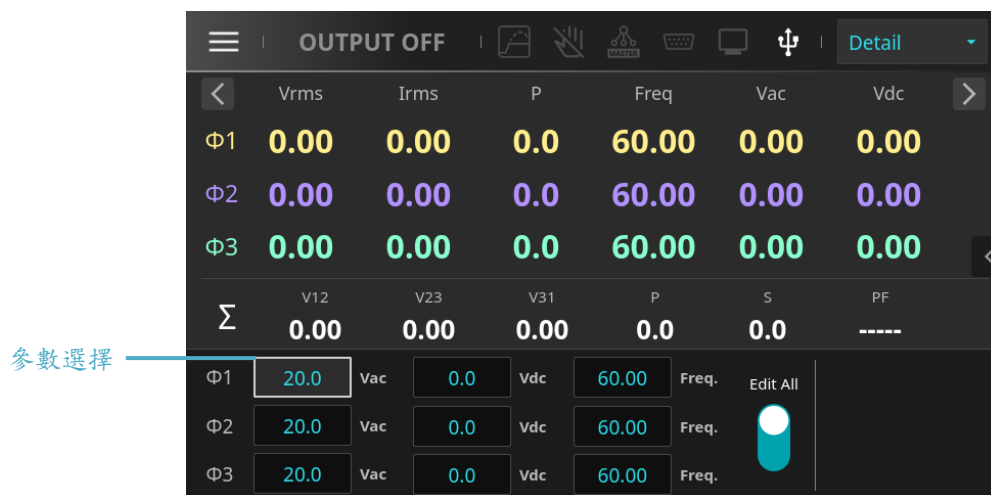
OUTPUT OFF

MASTER

Detail

| | Vrms | Irms | P | Freq | Vac | Vdc |
|---|---|---|---|---|---|---|
| Φ1 | 0.00 | 0.00 | 0.0 | 60.00 | 0.00 | 0.00 |
| Φ2 | 0.00 | 0.00 | 0.0 | 60.00 | 0.00 | 0.00 |
| Φ3 | 0.00 | 0.00 | 0.0 | 60.00 | 0.00 | 0.00 |

| | V12 | V23 | V31 | P | S | PF |
|---|---|---|---|---|---|---|
| Σ | 0.00 | 0.00 | 0.00 | 0.0 | 0.0 | ----- |

參數選擇

Φ1 20.0 Vac 0.0 Vdc 60.00 Freq.
Φ2 20.0 Vac 0.0 Vdc 60.00 Freq.
Φ3 20.0 Vac 0.0 Vdc 60.00 Freq.

Edit All